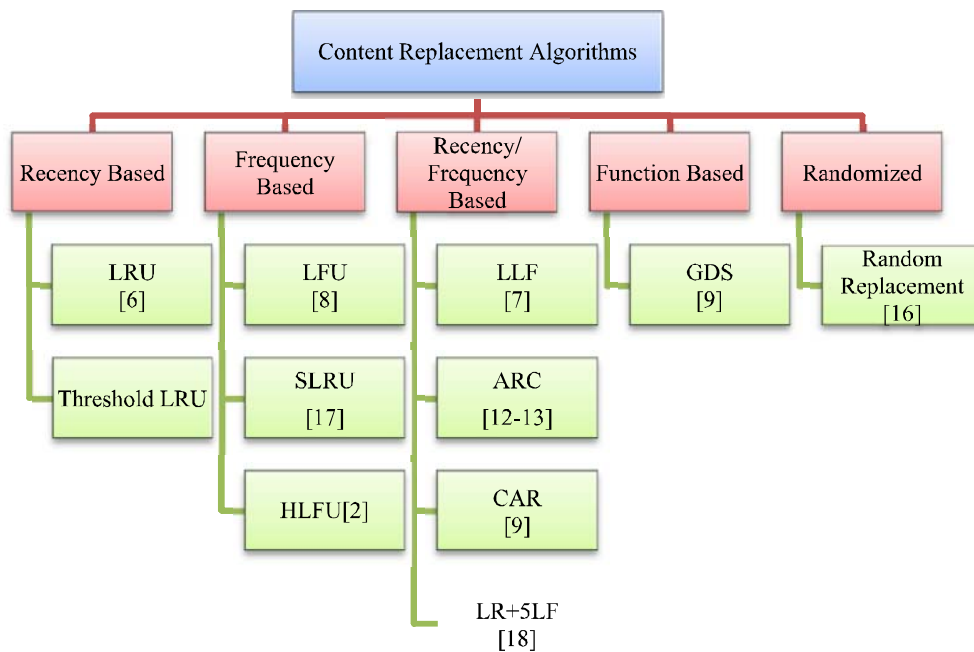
Content Replacement Algorithms

Recency Based

LRU [6]

Threshold LRU

Frequency Based

LFU [8]

SLRU [17]

HLFU[2]

Recency/ Frequency Based

LLF [7]

ARC [12-13]

CAR [9]

LR+5LF [18]

Function Based

GDS [9]

Randomized

Random Replacement [16]